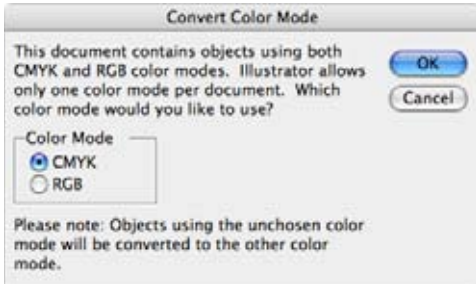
Convert Color Mode

This document contains objects using both CMYK and RGB color modes. Illustrator allows only one color mode per document. Which color mode would you like to use?

OK

Cancel

Color Mode

CMYK

RGB

Please note: Objects using the unchosen color mode will be converted to the other color mode.